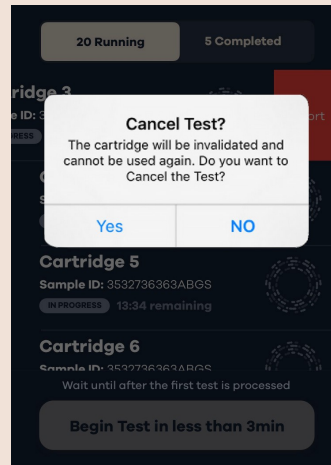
20 Running

5 Completed

ridge 3

le ID: 3

PROGRESS

ort

Cancel Test?

The cartridge will be invalidated and cannot be used again. Do you want to Cancel the Test?

Yes

NO

C

Sam

Cartridge 5

Sample ID: 3532736363ABGS

IN PROGRESS 13:34 remaining

Cartridge 6

Sample ID: 3532736363ABGS

Wait until after the first test is processed

Begin Test in less than 3min